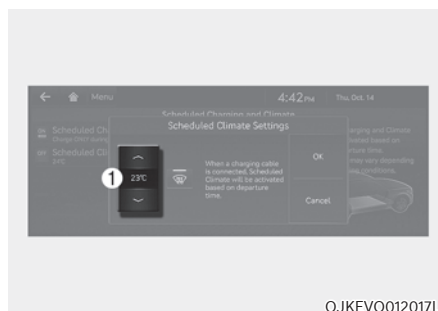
Menu

4:42 PM

Thu, Oct. 14

Scheduled Charging and Climate

Scheduled Ch

Charge ONLY during

Scheduled Cl

OFF

Scheduled Climate Settings

1

23°C

When a charging cable is connected, Scheduled Climate will be activated based on departure time.

OK

Cancel

harging and Climate

based on

rture time.

may vary depending

conditions.

OJKEVQ012017L